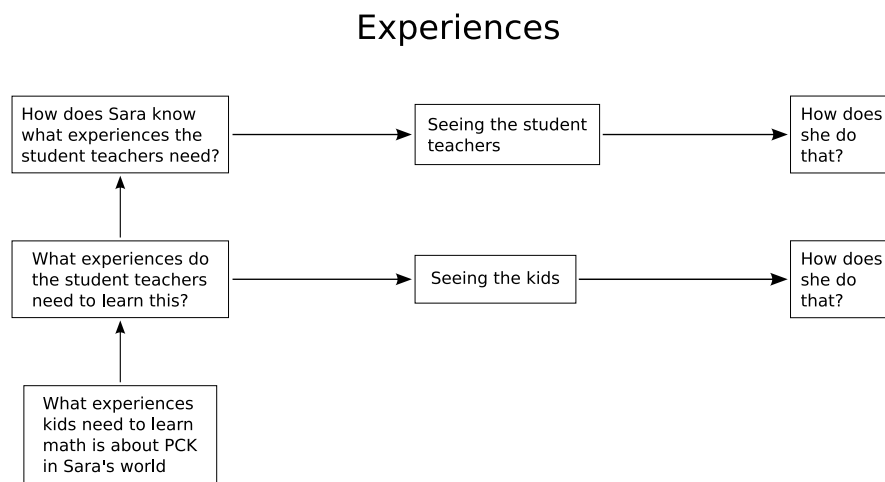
Experiences

How does Sara know what experiences the student teachers need?

Seeing the student teachers

How does she do that?

What experiences do the student teachers need to learn this?

Seeing the kids

How does she do that?

What experiences kids need to learn math is about PCK in Sara's world